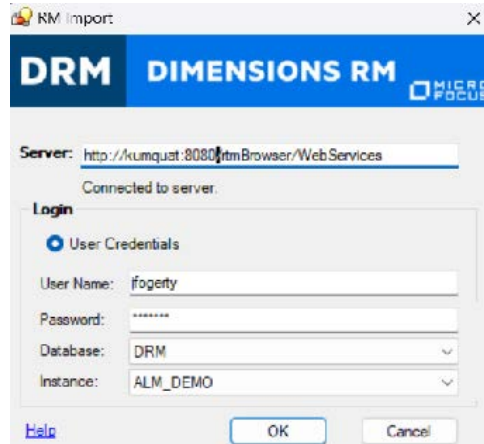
RM Import

DRM DIMENSIONS RM MICRO FOCUS

Server: http://kumquat:8080/rtmBrowser/WebServices

Connected to server.

Login

User Credentials

User Name: jfogerty

Password: *******

Database: DRM

Instance: ALM_DEMO

Help

OK

Cancel